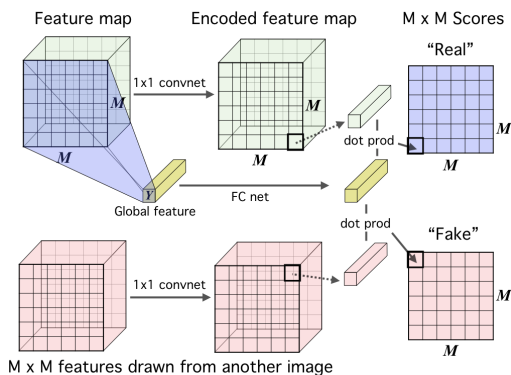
Feature map

Encoded feature map

M x M Scores

1x1 convnet

"Real"

$M$

$M$

$M$

$M$

$M$

dot prod

$Y$

Global feature

FC net

dot prod

"Fake"

1x1 convnet

$M$

M x M features drawn from another image